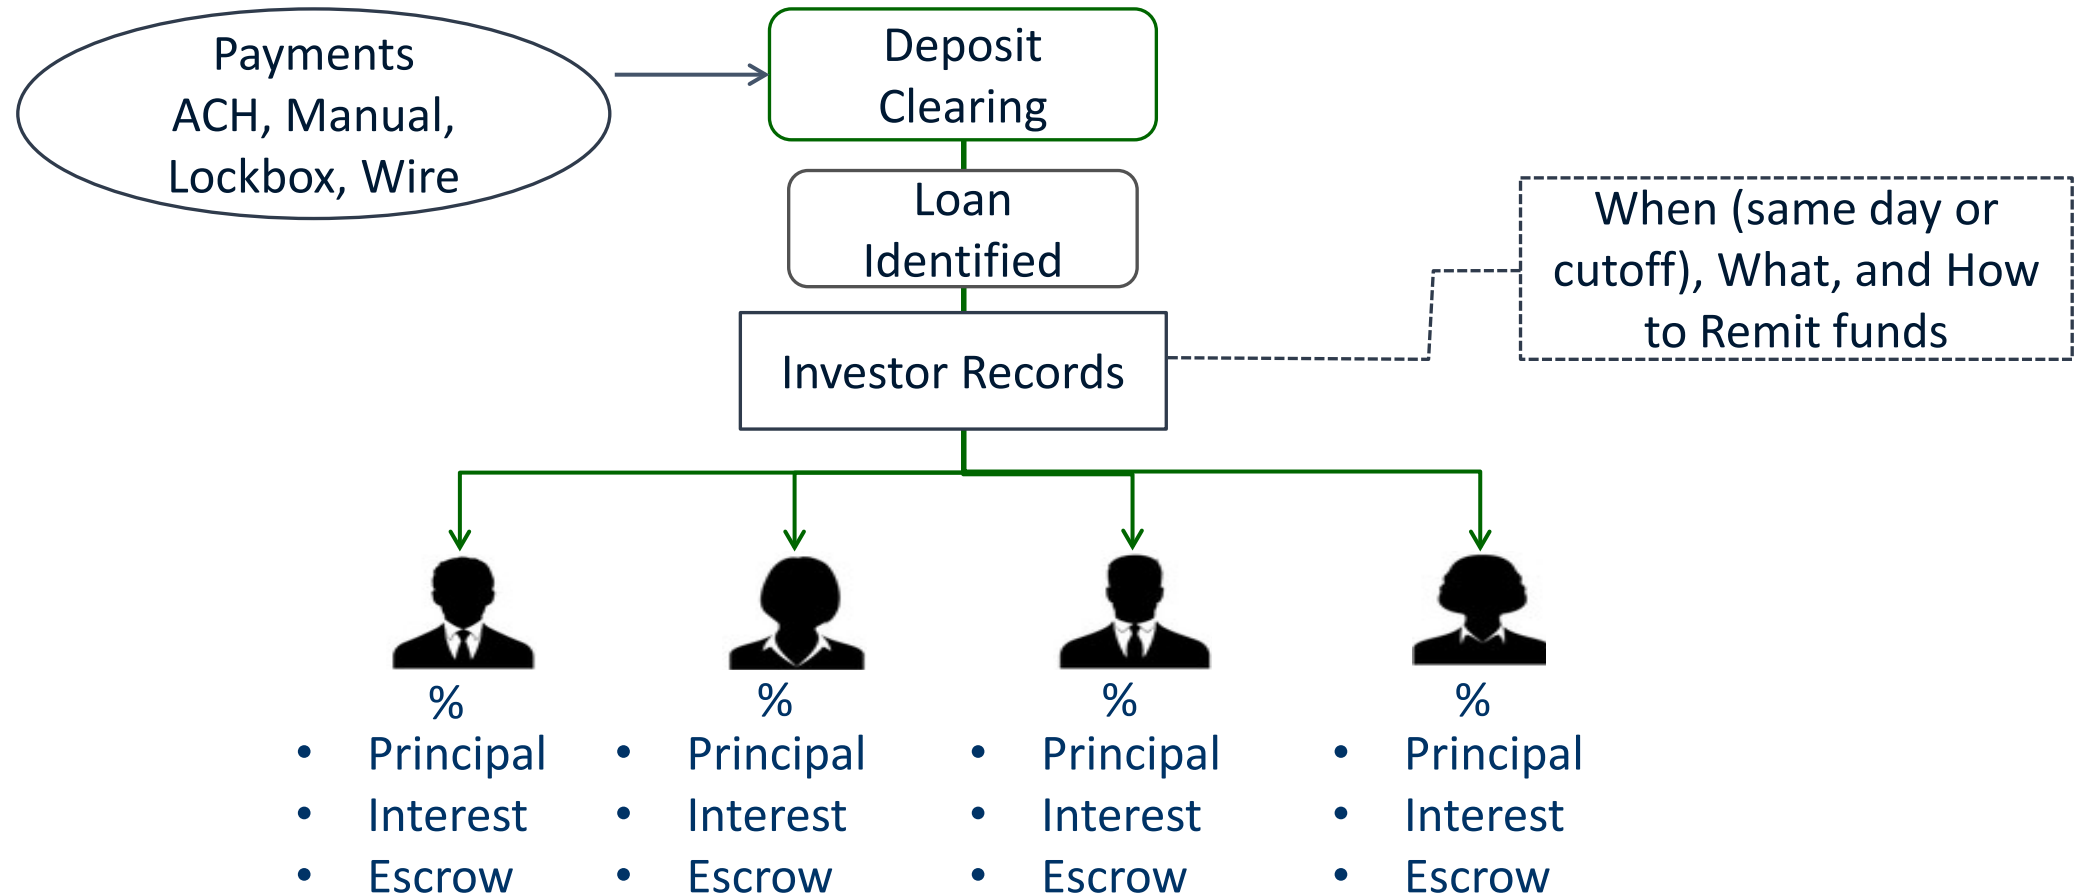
Payments
ACH, Manual,
Lockbox, Wire

Deposit
Clearing

Loan
Identified

Investor Records

When (same day or cutoff), What, and How to Remit funds

%
- Principal
- Interest
- Escrow

%
- Principal
- Interest
- Escrow

%
- Principal
- Interest
- Escrow

%
- Principal
- Interest
- Escrow